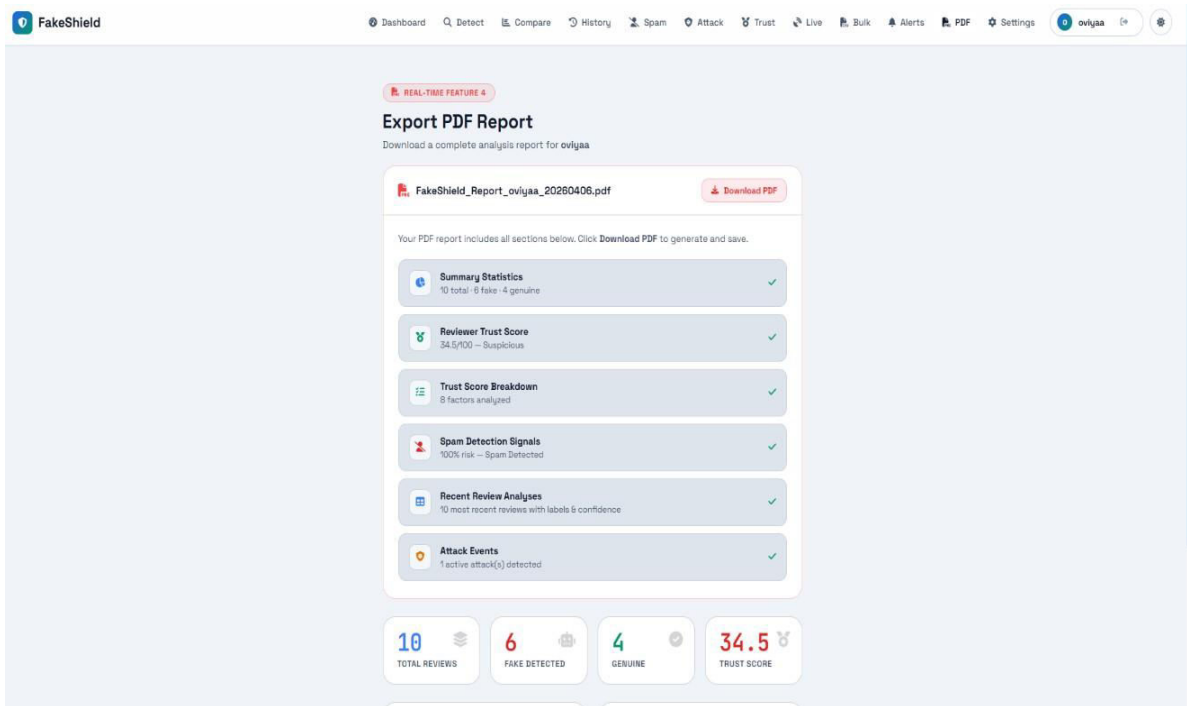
FakeShield

Dashboard Detect Compare History Spam Attack Trust Live Bulk Alerts PDF Settings o oviyaa

REAL-TIME FEATURE 4

Export PDF Report

Download a complete analysis report for oviyaa

FakeShield_Report_oviyaa_20260406.pdf

Download PDF

Your PDF report includes all sections below. Click Download PDF to generate and save.

Summary Statistics
10 total · 6 fake · 4 genuine

Reviewer Trust Score
34.5/100 — Suspicious

Trust Score Breakdown
8 factors analyzed

Spam Detection Signals
100% risk — Spam Detected

Recent Review Analyses
10 most recent reviews with labels & confidence

Attack Events
1 active attack(s) detected

10
TOTAL REVIEWS

6
FAKE DETECTED

4
GENUINE

34.5
TRUST SCORE